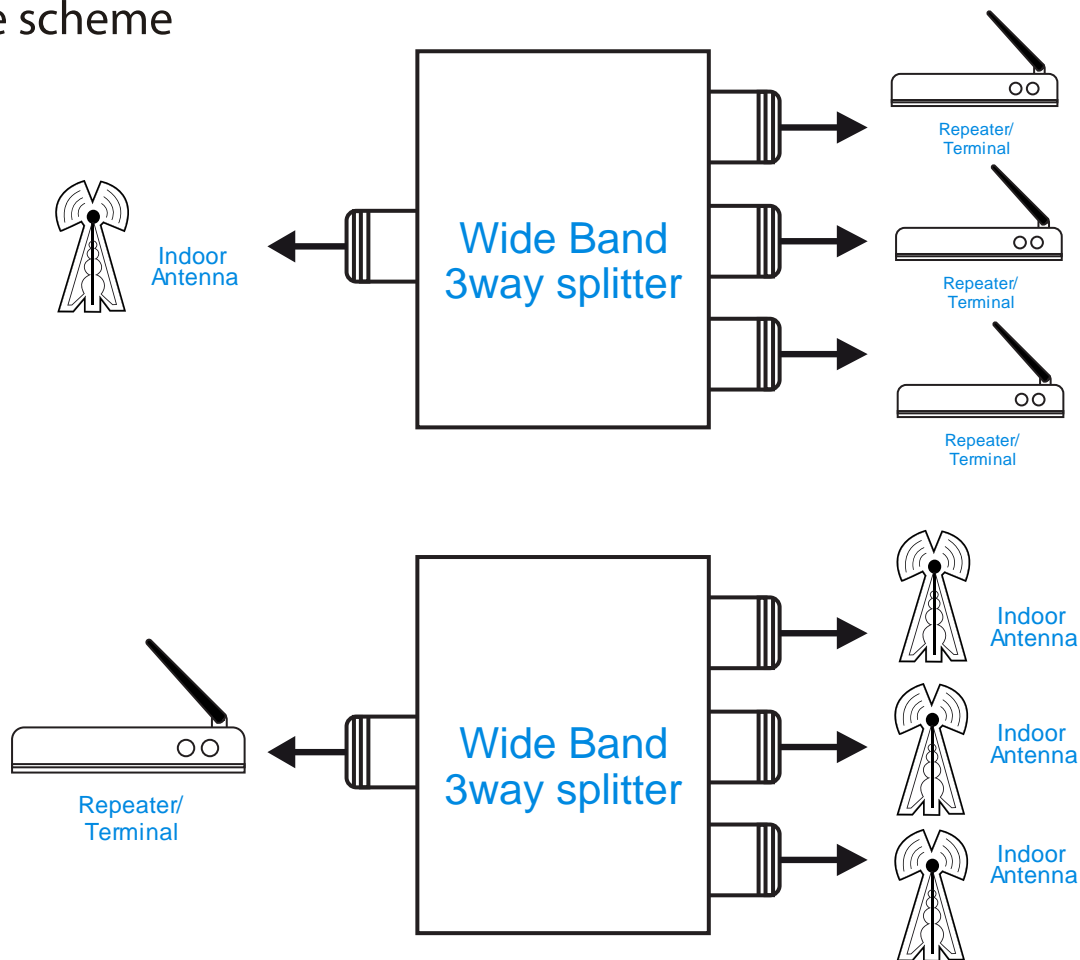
e scheme

Indoor Antenna

Wide Band 3way splitter

Repeater/ Terminal

Repeater/ Terminal

Repeater/ Terminal

Repeater/ Terminal

Wide Band 3way splitter

Indoor Antenna

Indoor Antenna

Indoor Antenna